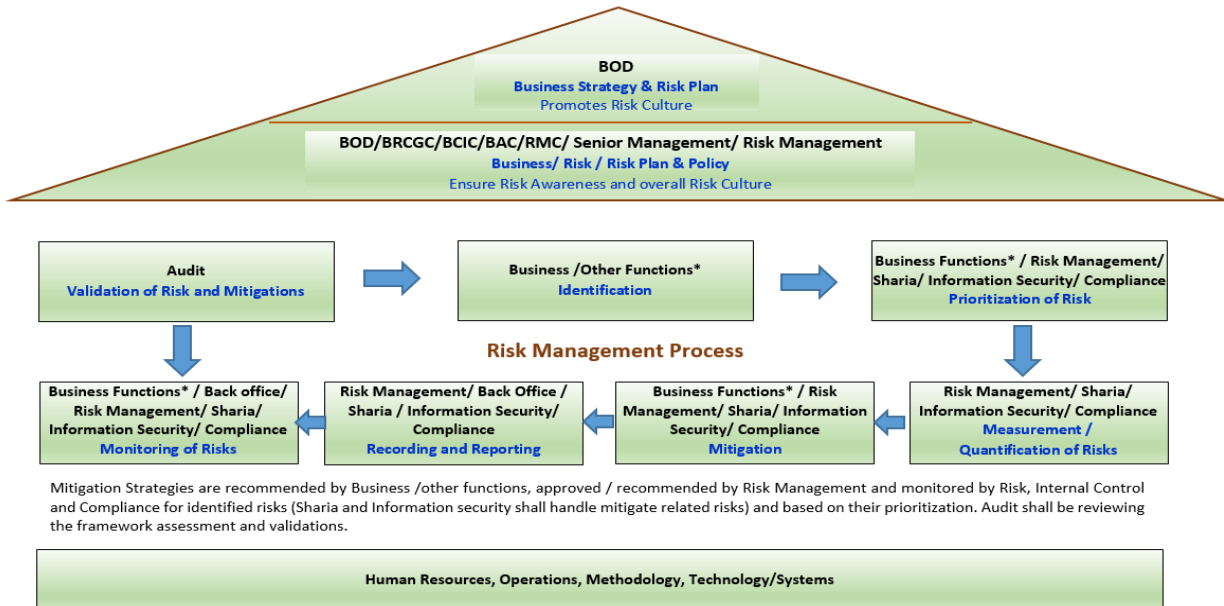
BOD
Business Strategy & Risk Plan
Promotes Risk Culture

BOD/BRCGC/BCIC/BAC/RMC/ Senior Management/ Risk Management
Business/ Risk / Risk Plan & Policy
Ensure Risk Awareness and overall Risk Culture

Audit
Validation of Risk and Mitigations

Business /Other Functions*
Identification

Business Functions* / Risk Management/ Sharia/ Information Security/ Compliance
Prioritization of Risk

Risk Management Process

Business Functions* / Back office/ Risk Management/ Sharia/ Information Security/ Compliance
Monitoring of Risks

Risk Management/ Back Office / Sharia / Information Security/ Compliance
Recording and Reporting

Business Functions* / Risk Management/ Sharia/ Information Security/ Compliance
Mitigation

Risk Management/ Sharia/ Information Security/ Compliance
Measurement / Quantification of Risks

Mitigation Strategies are recommended by Business /other functions, approved / recommended by Risk Management and monitored by Risk, Internal Control and Compliance for identified risks (Sharia and Information security shall handle mitigate related risks) and based on their prioritization. Audit shall be reviewing the framework assessment and validations.

Human Resources, Operations, Methodology, Technology/Systems